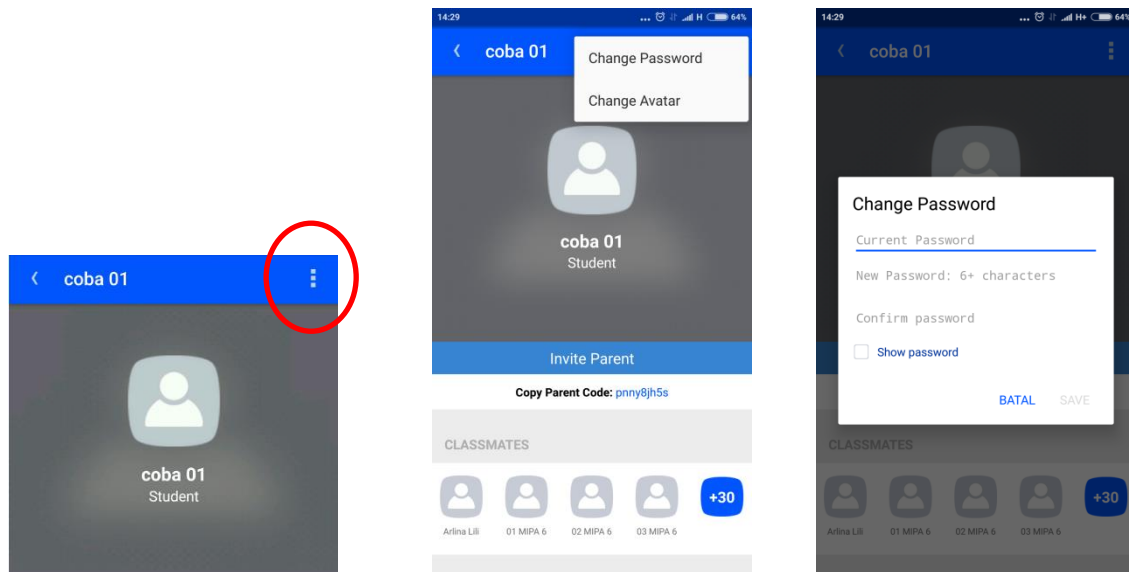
‹ coba 01

coba 01
Student

14:29 ... H 64%

‹ coba 01

Change Password

Change Avatar

coba 01
Student

Invite Parent

Copy Parent Code: pnny8jh5s

CLASSMATES

+30

Arlina Lili 01 MIPA 6 02 MIPA 6 03 MIPA 6

14:29 ... H+ 64%

‹ coba 01

Change Password

Current Password

New Password: 6+ characters

Confirm password

Show password

BATAL SAVE

CLASSMATES

+30

Arlina Lili 01 MIPA 6 02 MIPA 6 03 MIPA 6